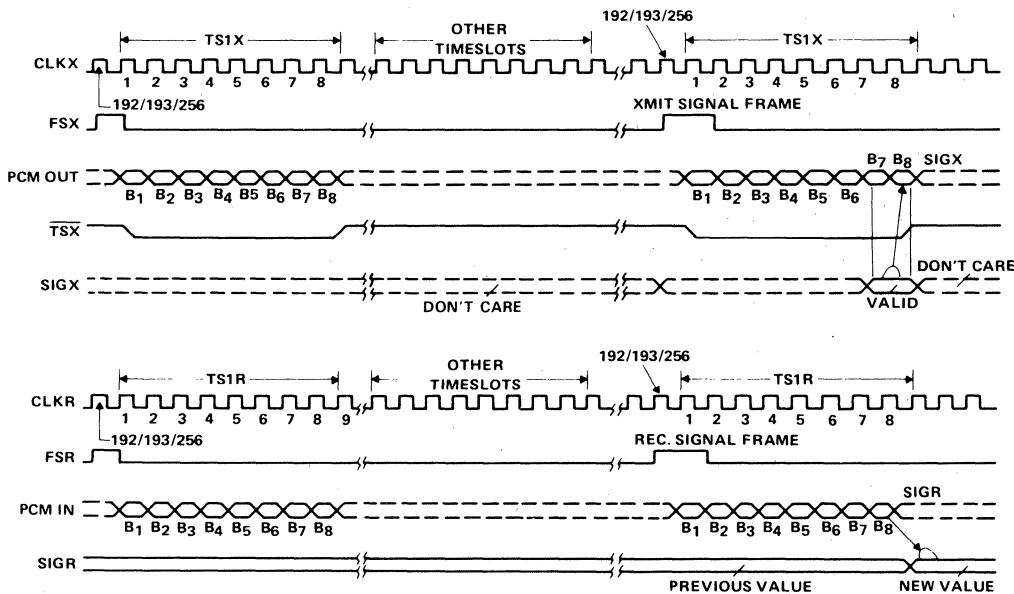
TS1X

OTHER TIMESLOTS

192/193/256

TS1X

CLKX

1 2 3 4 5 6 7 8

192/193/256

1 2 3 4 5 6 7 8

FSX

XMIT SIGNAL FRAME

PCM OUT

$B_1$ $B_2$ $B_3$ $B_4$ B5 $B_6$ $B_7$ $B_8$

$B_7$ $B_8$ SIGX

$B_1$ $B_2$ $B_3$ $B_4$ $B_5$ $B_6$

$\overline{TSX}$

SIGX

DON'T CARE

DON'T CARE

VALID

TS1R

OTHER TIMESLOTS

192/193/256

TS1R

CLKR

1 2 3 4 5 6 7 8 9

192/193/256

1 2 3 4 5 6 7 8

FSR

REC. SIGNAL FRAME

PCM IN

$B_1$ $B_2$ $B_3$ $B_4$ $B_5$ $B_6$ $B_7$ $B_8$

SIGR

$B_1$ $B_2$ $B_3$ $B_4$ $B_5$ $B_6$ $B_7$ $B_8$

SIGR

PREVIOUS VALUE

NEW VALUE